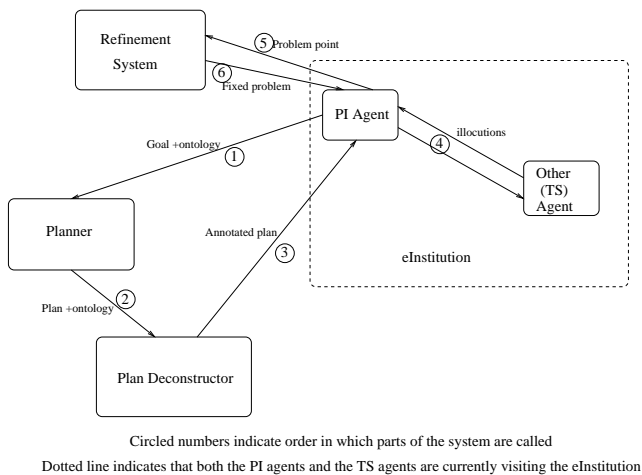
Refinement System

5 Problem point

6 Fixed problem

PI Agent

Goal +ontology

1

illocutions

4

Other (TS) Agent

Planner

Annotated plan

3

eInstitution

Plan +ontology

2

Plan Deconstructor

Circled numbers indicate order in which parts of the system are called

Dotted line indicates that both the PI agents and the TS agents are currently visiting the eInstitution